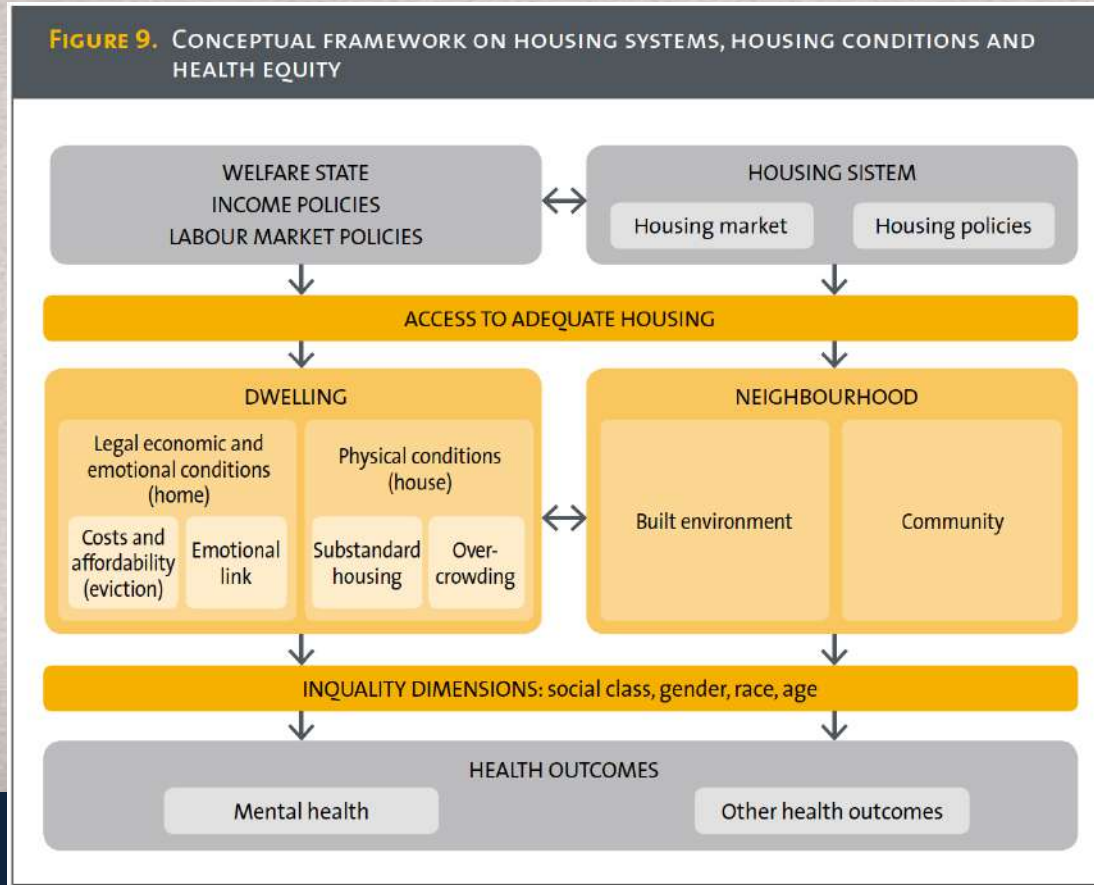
FIGURE 9. CONCEPTUAL FRAMEWORK ON HOUSING SYSTEMS, HOUSING CONDITIONS AND HEALTH EQUITY

WELFARE STATE
INCOME POLICIES
LABOUR MARKET POLICIES

HOUSING SISTEM

Housing market

Housing policies

ACCESS TO ADEQUATE HOUSING

DWELLING

Legal economic and emotional conditions (home)

Costs and affordability (eviction)

Emotional link

Physical conditions (house)

Substandard housing

Overcrowding

NEIGHBOURHOOD

Built environment

Community

INQUALITY DIMENSIONS: social class, gender, race, age

HEALTH OUTCOMES

Mental health

Other health outcomes